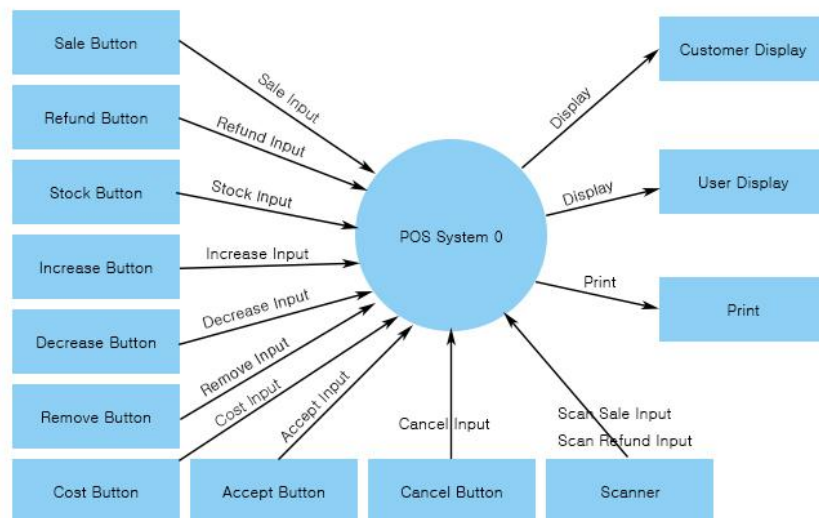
Sale Button

Refund Button

Stock Button

Increase Button

Decrease Button

Remove Button

Cost Button

Accept Button

Cancel Button

Scanner

Sale Input

Refund Input

Stock Input

Increase Input

Decrease Input

Remove Input

Cost Input

Accept Input

Cancel Input

Scan Sale Input

Scan Refund Input

POS System 0

Display

Display

Print

Customer Display

User Display

Print